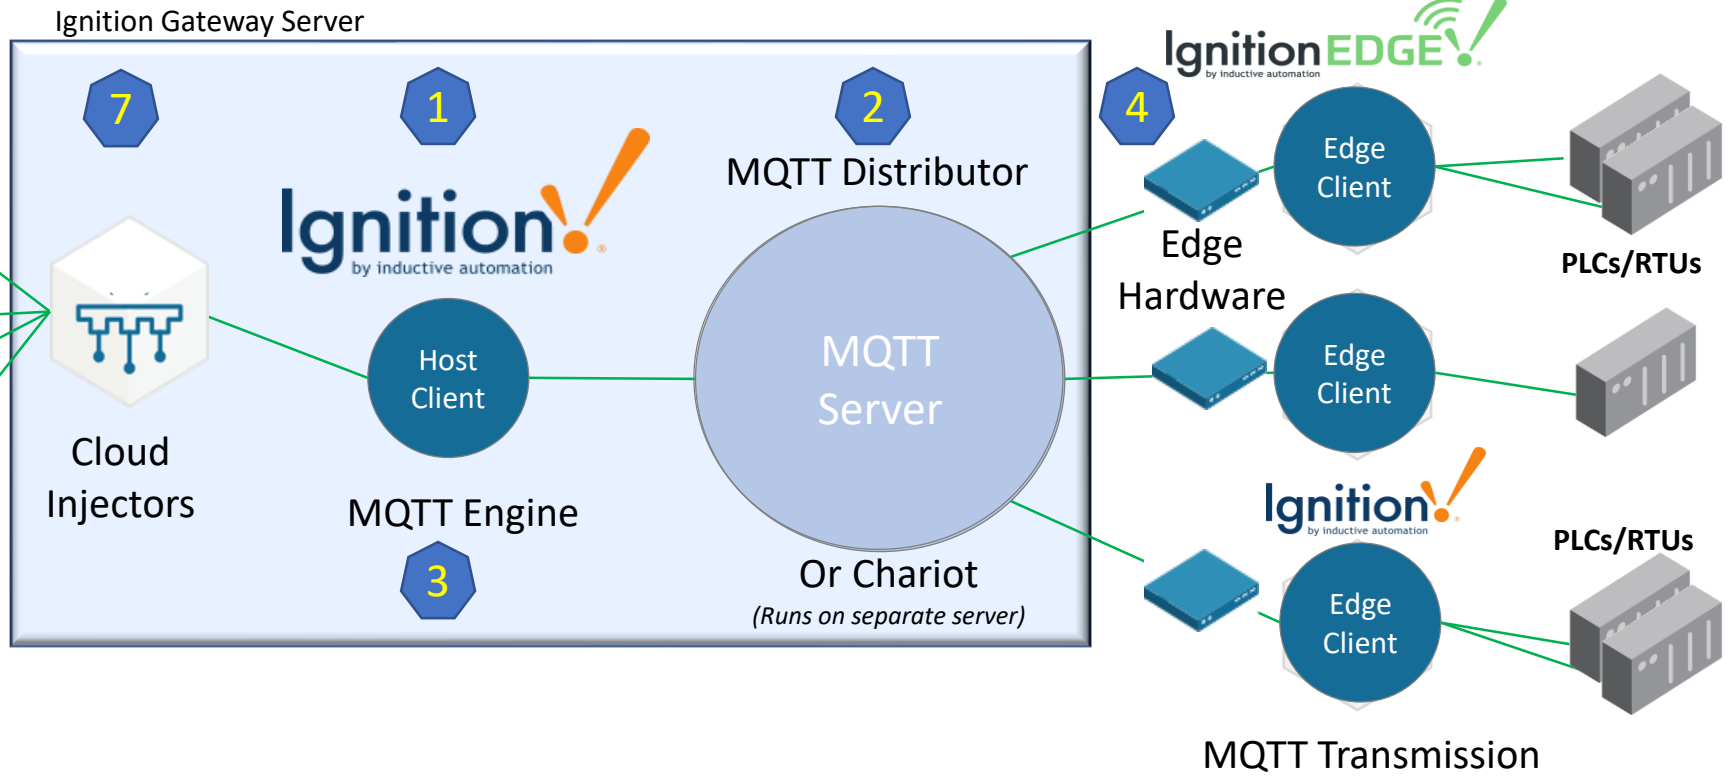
Ignition Gateway Server

7

1

2

4

Ignition EDGE
by inductive automation

MQTT Distributor

Ignition
by inductive automation

Edge Client

Edge Hardware

PLCs/RTUs

MQTT Server

Host Client

Edge Client

Cloud Injectors

Ignition
by inductive automation

MQTT Engine

PLCs/RTUs

3

Or Chariot
(Runs on separate server)

Edge Client

MQTT Transmission